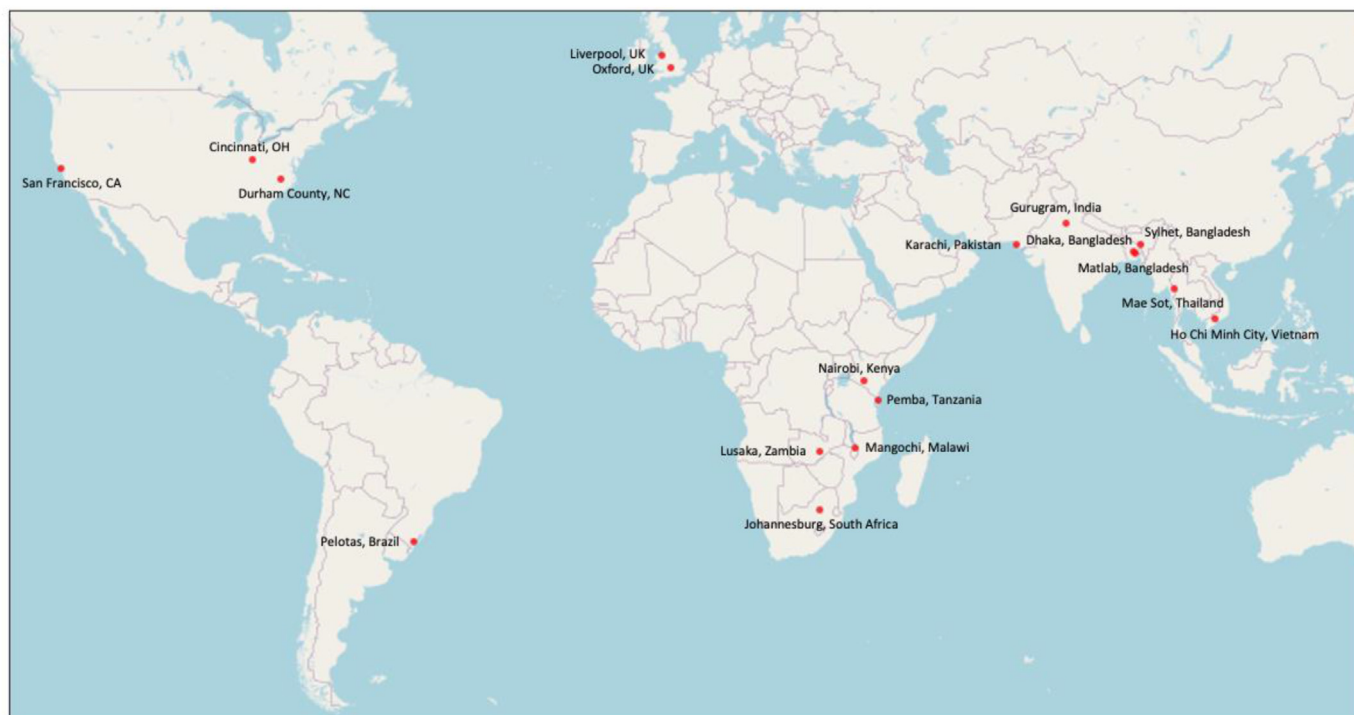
Liverpool, UK
Oxford, UK
Cincinnati, OH
San Francisco, CA
Durham County, NC
Gurugram, India
Karachi, Pakistan
Dhaka, Bangladesh
Sylhet, Bangladesh
Matlab, Bangladesh
Mae Sot, Thailand
Ho Chi Minh City, Vietnam
Nairobi, Kenya
Pemba, Tanzania
Lusaka, Zambia
Mangochi, Malawi
Johannesburg, South Africa
Pelotas, Brazil